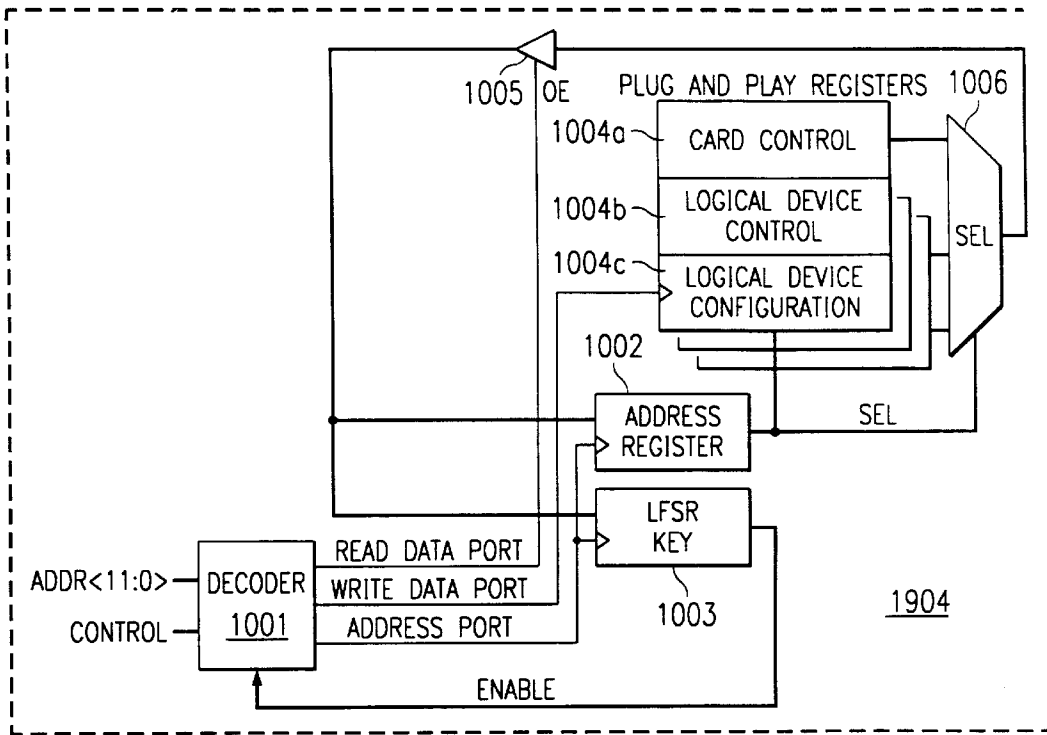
1005 OE

PLUG AND PLAY REGISTERS 1006

1004a CARD CONTROL

1004b LOGICAL DEVICE CONTROL

1004c LOGICAL DEVICE CONFIGURATION

SEL

1002

ADDRESS REGISTER

SEL

LFSR KEY

1003

ADDR<11:0>

CONTROL

DECODER
1001

READ DATA PORT

WRITE DATA PORT

ADDRESS PORT

1904

ENABLE